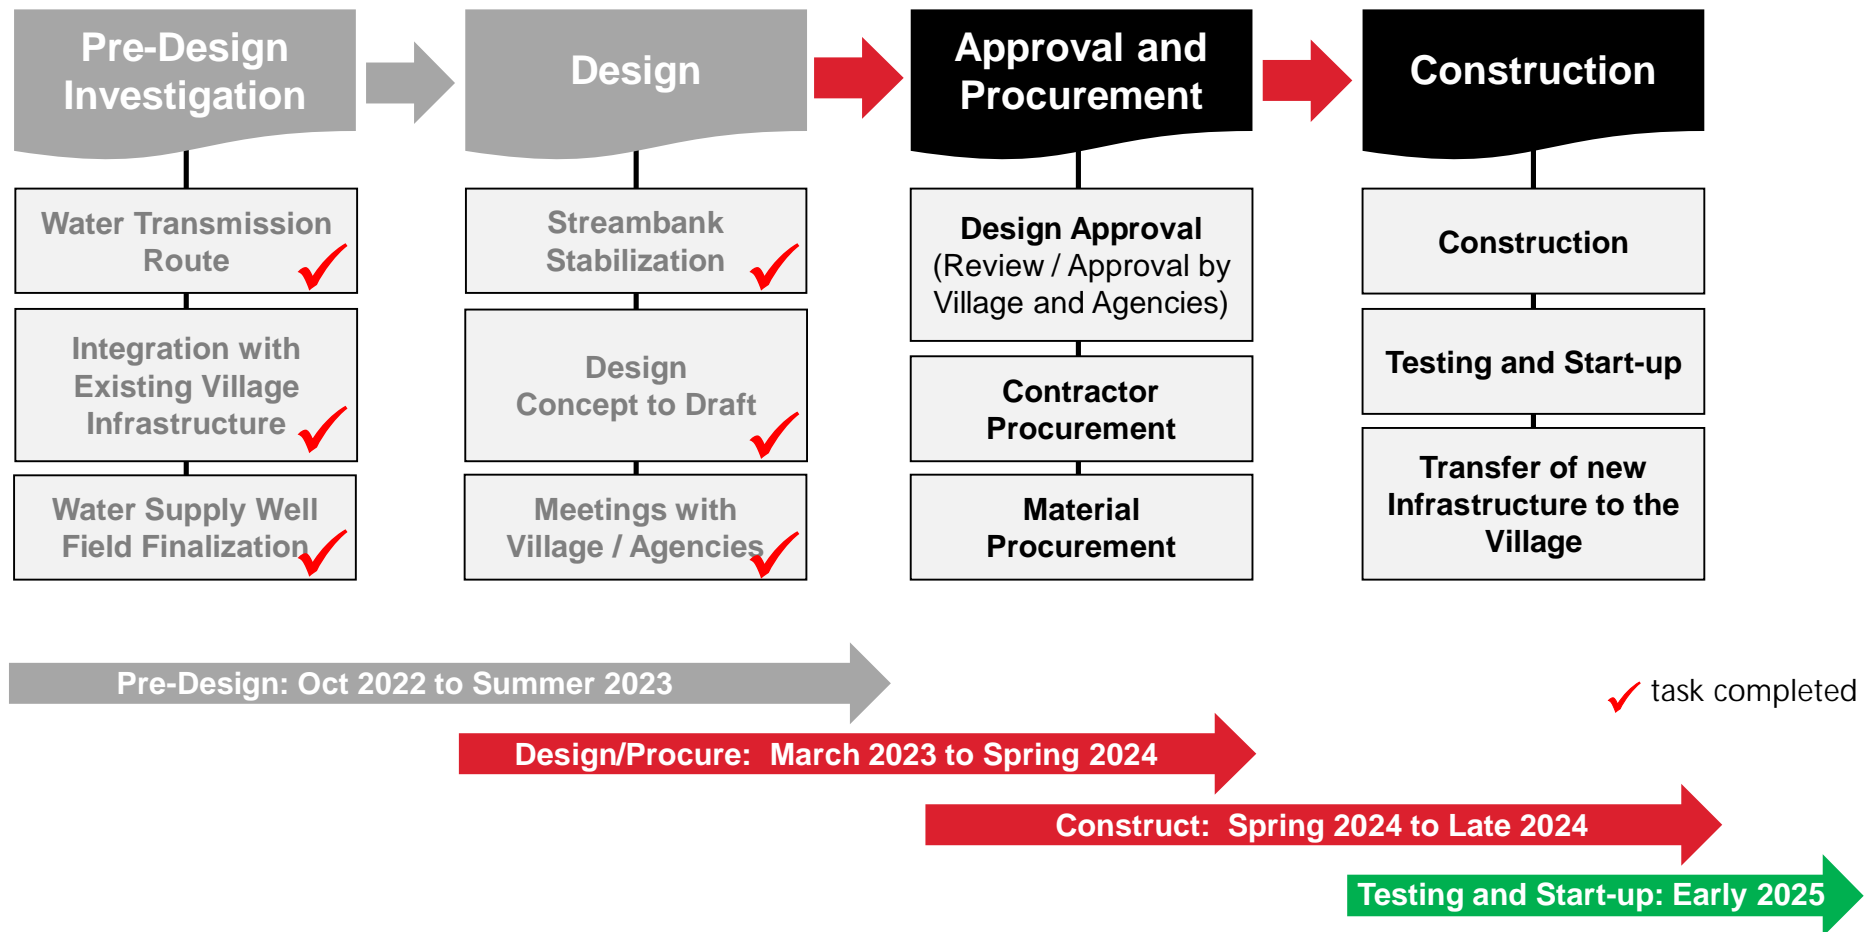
Pre-Design Investigation

Water Transmission Route ✓

Integration with Existing Village Infrastructure ✓

Water Supply Well Field Finalization ✓

Design

Streambank Stabilization ✓

Design Concept to Draft ✓

Meetings with Village / Agencies ✓

Approval and Procurement

Design Approval (Review / Approval by Village and Agencies)

Contractor Procurement

Material Procurement

Construction

Construction

Testing and Start-up

Transfer of new Infrastructure to the Village

Pre-Design: Oct 2022 to Summer 2023

✓ task completed

Design/Procure: March 2023 to Spring 2024

Construct: Spring 2024 to Late 2024

Testing and Start-up: Early 2025